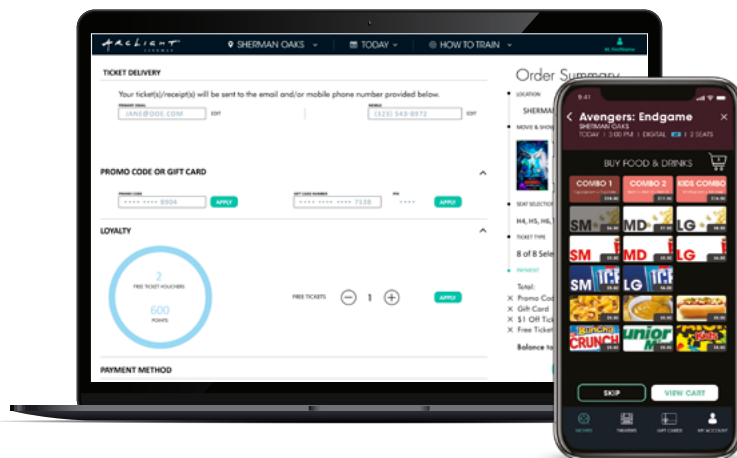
ARCLIGHT CINEMAS

SHERMAN OAKS

TODAY

HOW TO TRAIN

TICKET DELIVERY

Your ticket(s)/receipt(s) will be sent to the email and/or mobile phone number provided below.

JANE@DOE.COM EDIT

(323) 543-8972 EDIT

PROMO CODE OR GIFT CARD

•••• •••• 8504 APPLY

•••• •••• •••• 7538 •••• APPLY

LOYALTY

2
FREE TICKET VOUCHERS

600
POINTS

FREE TICKETS 1 APPLY

PAYMENT METHOD

Order Summary

LOCATION

SHERMAN

MOVIE & SHOW

SEAT SELECTION

H4, H5, H6,

TICKET TYPE

8 of 8 Sele

PAYMENT

Total:

Promo Cod

Gift Card

$1 Off Tick

Free Ticket

Balance to

9:41

Avengers: Endgame

SHERMAN OAKS

TODAY | 3:00 PM | DIGITAL | 2 SEATS

BUY FOOD & DRINKS

COMBO 1

COMBO 2

KIDS COMBO

SM MD LG

SM MD LG

SM LG

SKIP

VIEW CART

MOVIES THEATERS GIFT CARDS MY ACCOUNT